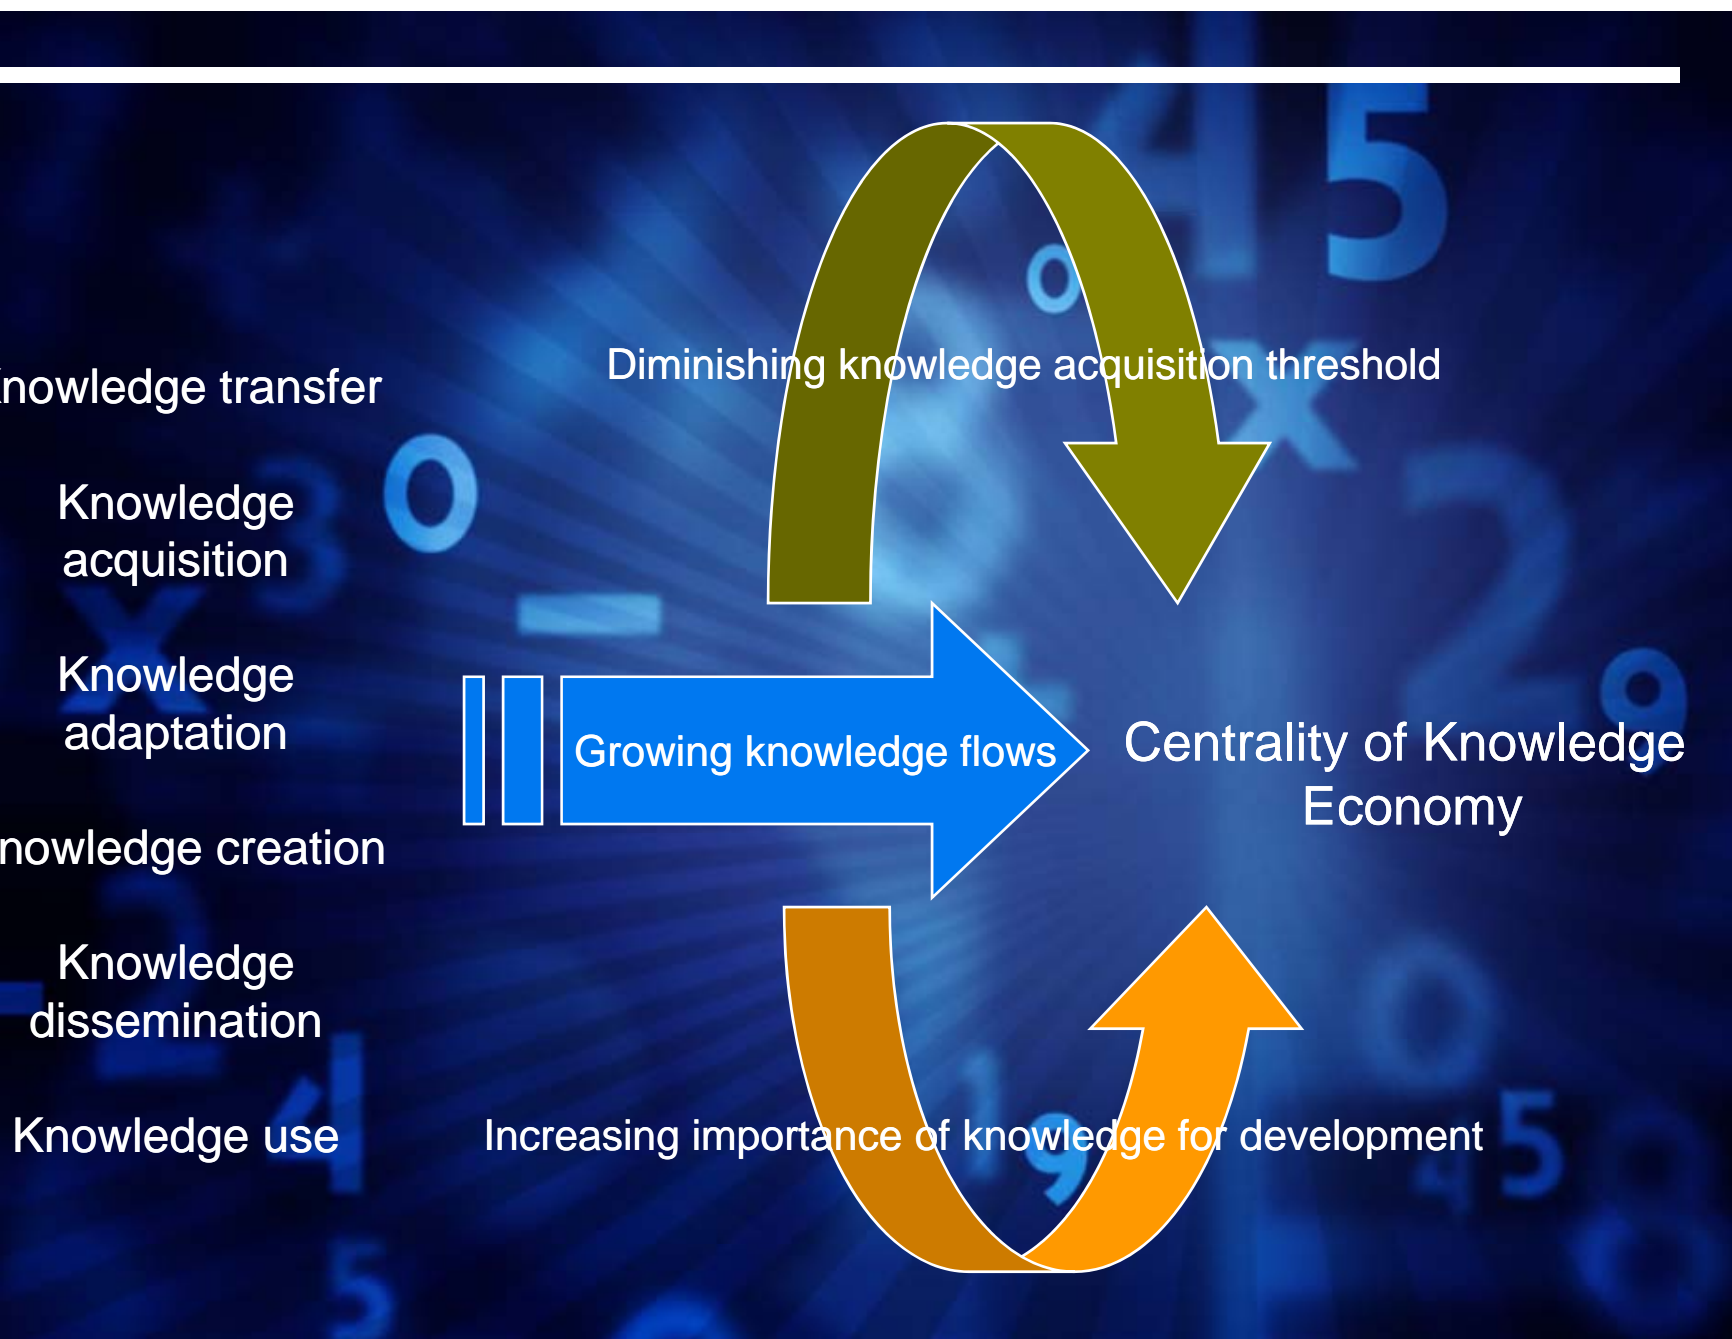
nowledge transfer

Knowledge acquisition

Knowledge adaptation

nowledge creation

Knowledge dissemination

Knowledge use

Diminishing knowledge acquisition threshold

Growing knowledge flows

Centrality of Knowledge Economy

Increasing importance of knowledge for development